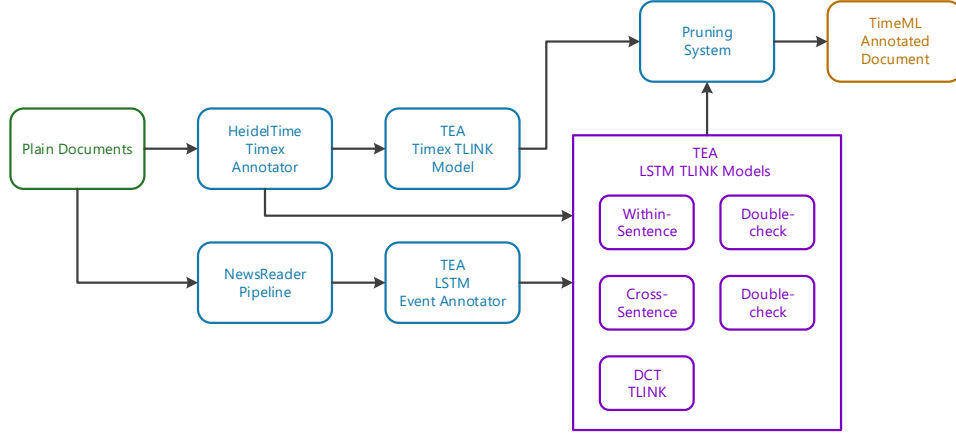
Pruning System

TimeML Annotated Document

Plain Documents

HeidelTime Timex Annotator

TEA Timex TLINK Model

TEA LSTM TLINK Models

Within-Sentence

Double-check

Cross-Sentence

Double-check

DCT TLINK

NewsReader Pipeline

TEA LSTM Event Annotator